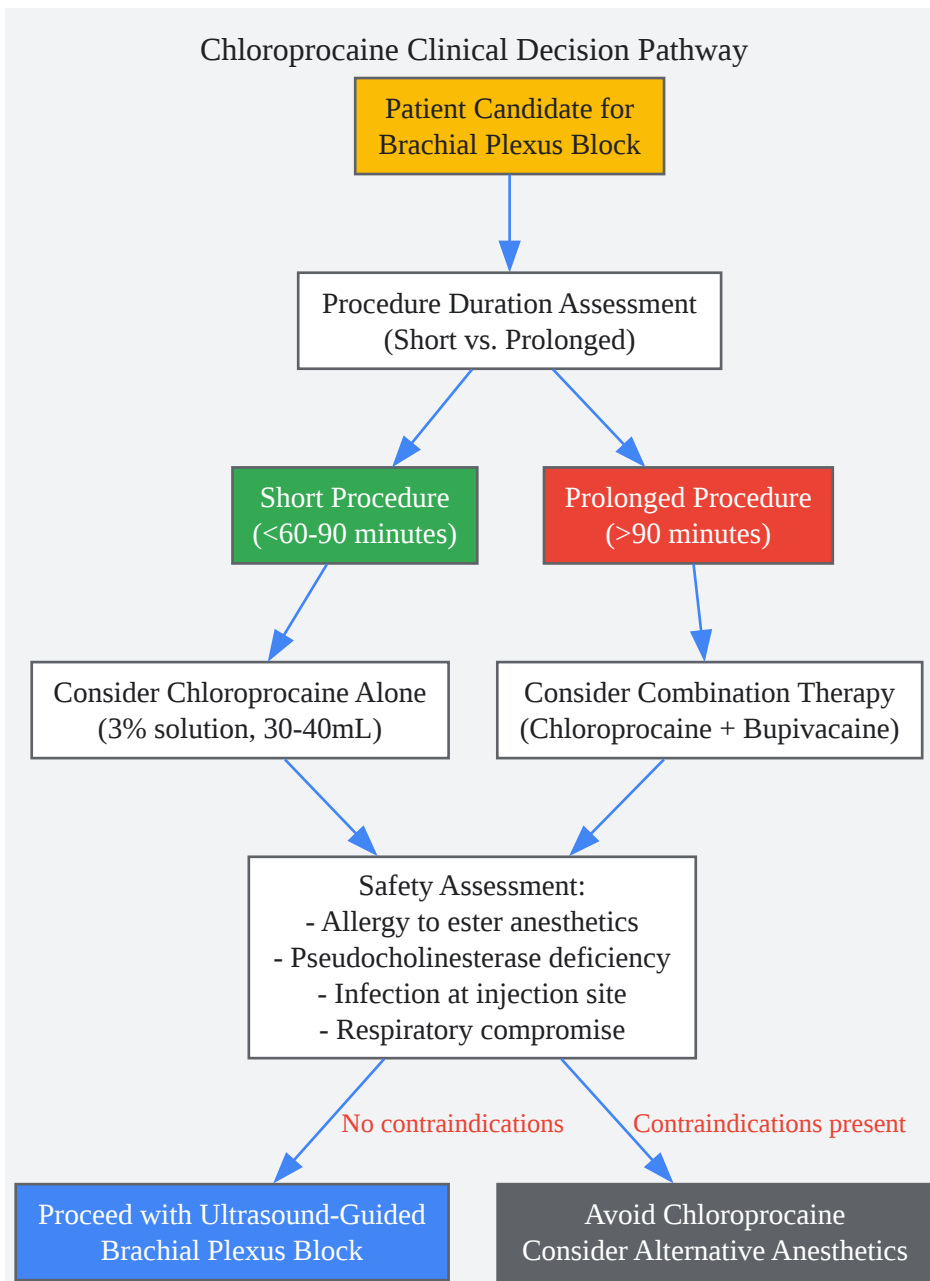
Chloroprocaine Clinical Decision Pathway

Patient Candidate for Brachial Plexus Block

Procedure Duration Assessment (Short vs. Prolonged)

Short Procedure (<60-90 minutes)

Prolonged Procedure (>90 minutes)

Consider Chloroprocaine Alone (3% solution, 30-40mL)

Consider Combination Therapy (Chloroprocaine + Bupivacaine)

Safety Assessment:
- Allergy to ester anesthetics
- Pseudocholinesterase deficiency
- Infection at injection site
- Respiratory compromise

No contraindications

Contraindications present

Proceed with Ultrasound-Guided Brachial Plexus Block

Avoid Chloroprocaine
Consider Alternative Anesthetics